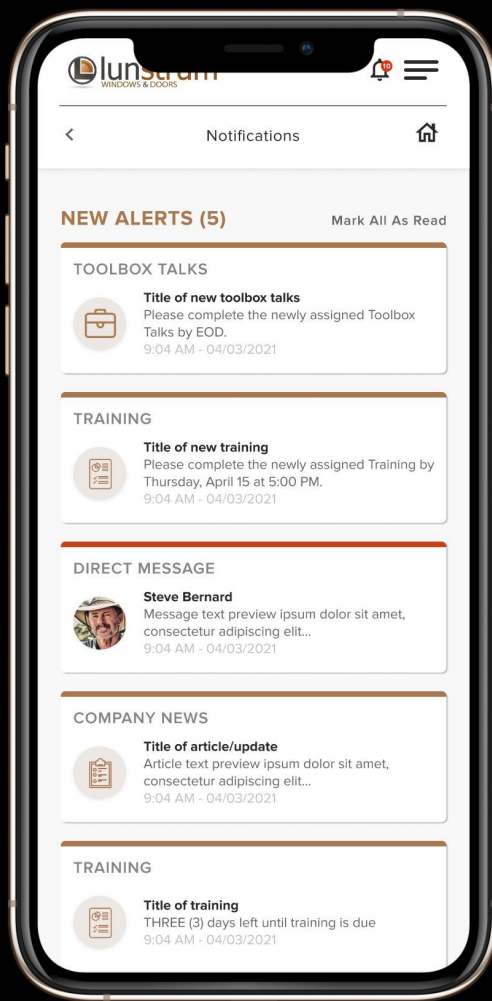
lunstrum
WINDOWS & DOORS

10

Notifications

NEW ALERTS (5)
Mark All As Read

TOOLBOX TALKS
Title of new toolbox talks
Please complete the newly assigned Toolbox Talks by EOD.
9:04 AM - 04/03/2021

TRAINING
Title of new training
Please complete the newly assigned Training by Thursday, April 15 at 5:00 PM.
9:04 AM - 04/03/2021

DIRECT MESSAGE
Steve Bernard
Message text preview ipsum dolor sit amet, consectetur adipiscing elit...
9:04 AM - 04/03/2021

COMPANY NEWS
Title of article/update
Article text preview ipsum dolor sit amet, consectetur adipiscing elit...
9:04 AM - 04/03/2021

TRAINING
Title of training
THREE (3) days left until training is due
9:04 AM - 04/03/2021